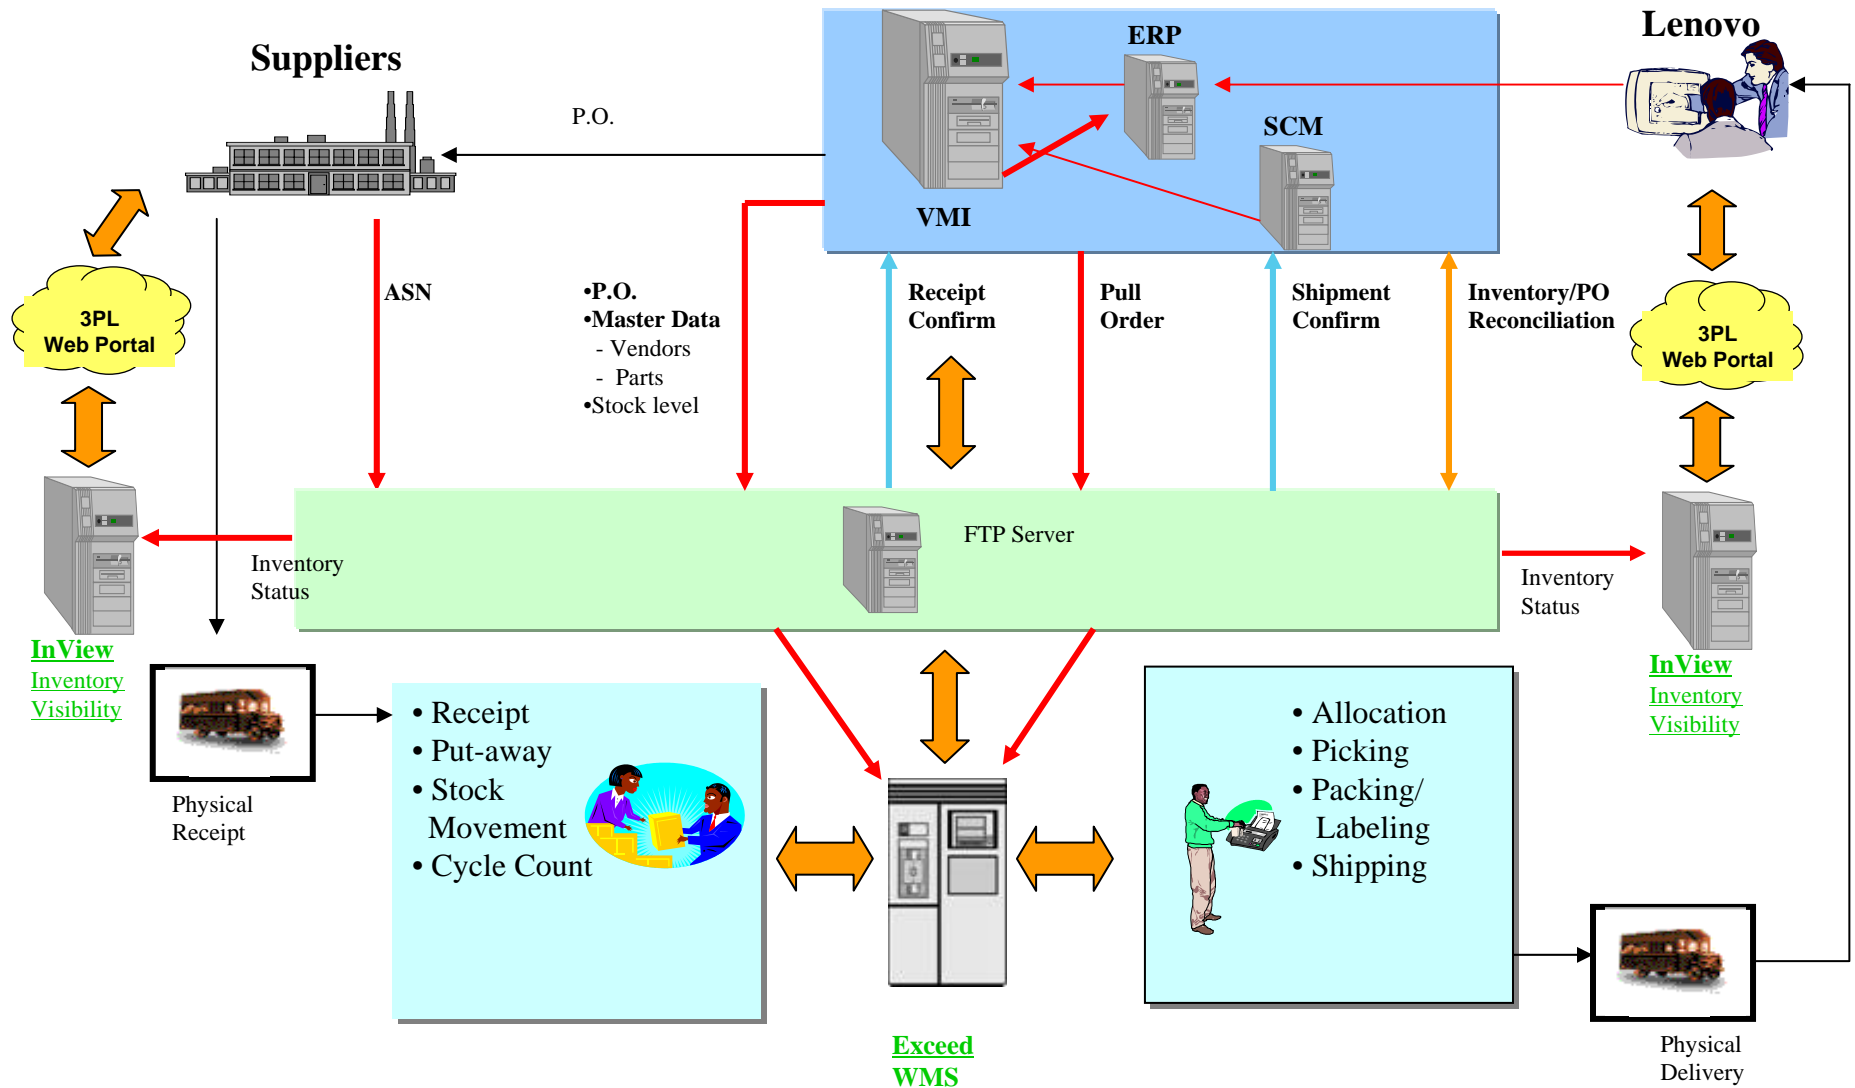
Suppliers

P.O.

ERP

SCM

VMI

Lenovo

3PL Web Portal

ASN

•P.O.
•Master Data
- Vendors
- Parts
•Stock level

Receipt Confirm

Pull Order

Shipment Confirm

Inventory/PO Reconciliation

3PL Web Portal

FTP Server

Inventory Status

Inventory Status

InView
Inventory
Visibility

InView
Inventory
Visibility

Physical Receipt

• Receipt
• Put-away
• Stock Movement
• Cycle Count

• Allocation
• Picking
• Packing/ Labeling
• Shipping

Exceed WMS

Physical Delivery